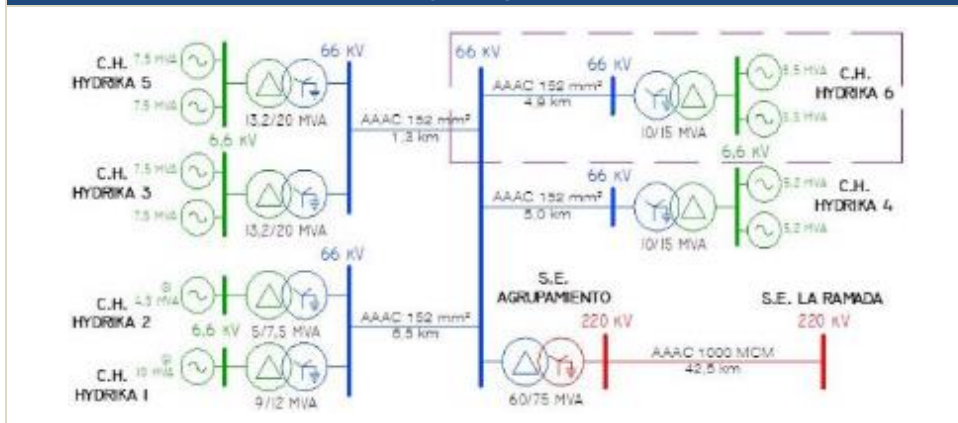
C.H. HYDRIKA 5

7.5 MVA

7.5 MVA

13,2/20 MVA

66 KV

6,6 KV

C.H. HYDRIKA 3

7.5 MVA

7.5 MVA

13,2/20 MVA

66 KV

C.H. HYDRIKA 2

4.5 MVA

6,6 KV

5/7,5 MVA

C.H. HYDRIKA 1

10 MVA

9/12 MVA

AAAC 152 mm²
1.3 km

AAAC 152 mm²
6.5 km

66 KV

AAAC 152 mm²
4.9 km

66 KV

10/15 MVA

5.5 MVA

5.5 MVA

C.H. HYDRIKA 6

6,6 KV

AAAC 152 mm²
5.0 km

66 KV

10/15 MVA

5.2 MVA

5.2 MVA

C.H. HYDRIKA 4

S.E. AGRUPAMIENTO

220 KV

60/75 MVA

AAAC 1000 MCM
42.5 km

S.E. LA RAMADA

220 KV